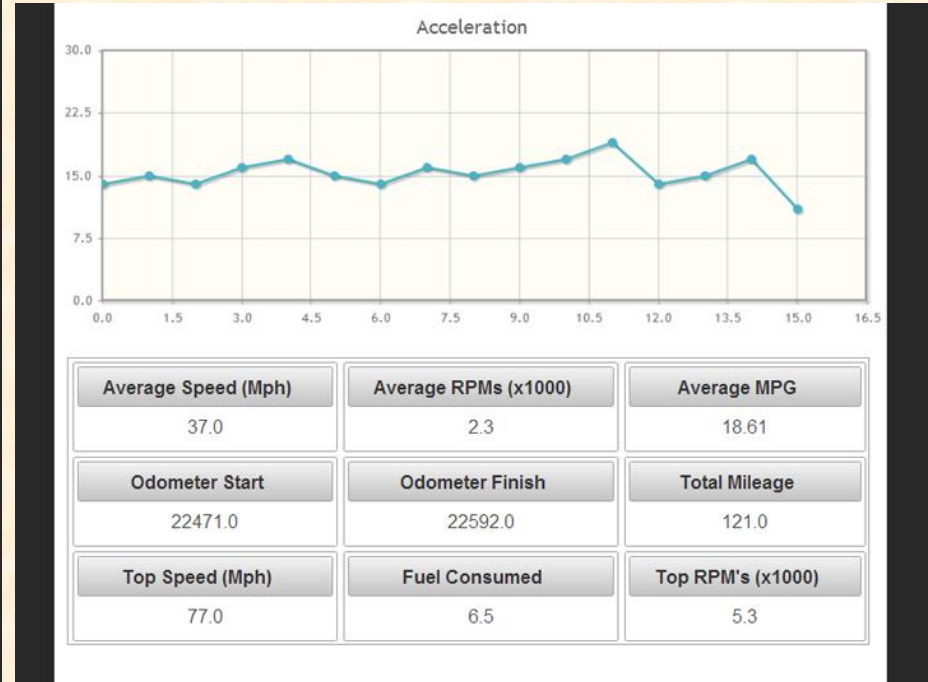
Acceleration

30.0
22.5
15.0
7.5
0.0

0.0 1.5 3.0 4.5 6.0 7.5 9.0 10.5 12.0 13.5 15.0 16.5

| Average Speed (Mph) | Average RPMs (x1000) | Average MPG |
|---|---|---|
| 37.0 | 2.3 | 18.61 |
| Odometer Start | Odometer Finish | Total Mileage |
| 22471.0 | 22592.0 | 121.0 |
| Top Speed (Mph) | Fuel Consumed | Top RPM's (x1000) |
| 77.0 | 6.5 | 5.3 |